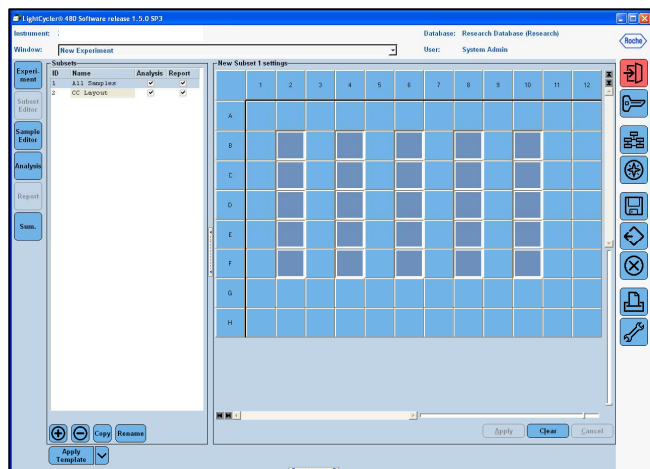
LightCycler® 480 Software release 1.5.0 SP3

Instrument:
Window: New Experiment

Database: Research Database (Research)
User: System Admin

Roche

Experi-ment
Subset Editor
Sample Editor
Analysis
Report
Sum.

Subsets

| ID | Name | Analysis | Report |
|---|---|---|---|
| 1 | All Samples | ✔ | ✔ |
| 2 | CC Layout | ✔ | ✔ |

Copy Rename

New Subset 1 settings

| | 1 | 2 | 3 | 4 | 5 | 6 | 7 | 8 | 9 | 10 | 11 | 12 |
|---|---|---|---|---|---|---|---|---|---|---|---|---|
| A | | | | | | | | | | | | |
| B | | | | | | | | | | | | |
| C | | | | | | | | | | | | |
| D | | | | | | | | | | | | |
| E | | | | | | | | | | | | |
| F | | | | | | | | | | | | |
| G | | | | | | | | | | | | |
| H | | | | | | | | | | | | |

Apply Clear Cancel

Apply Template